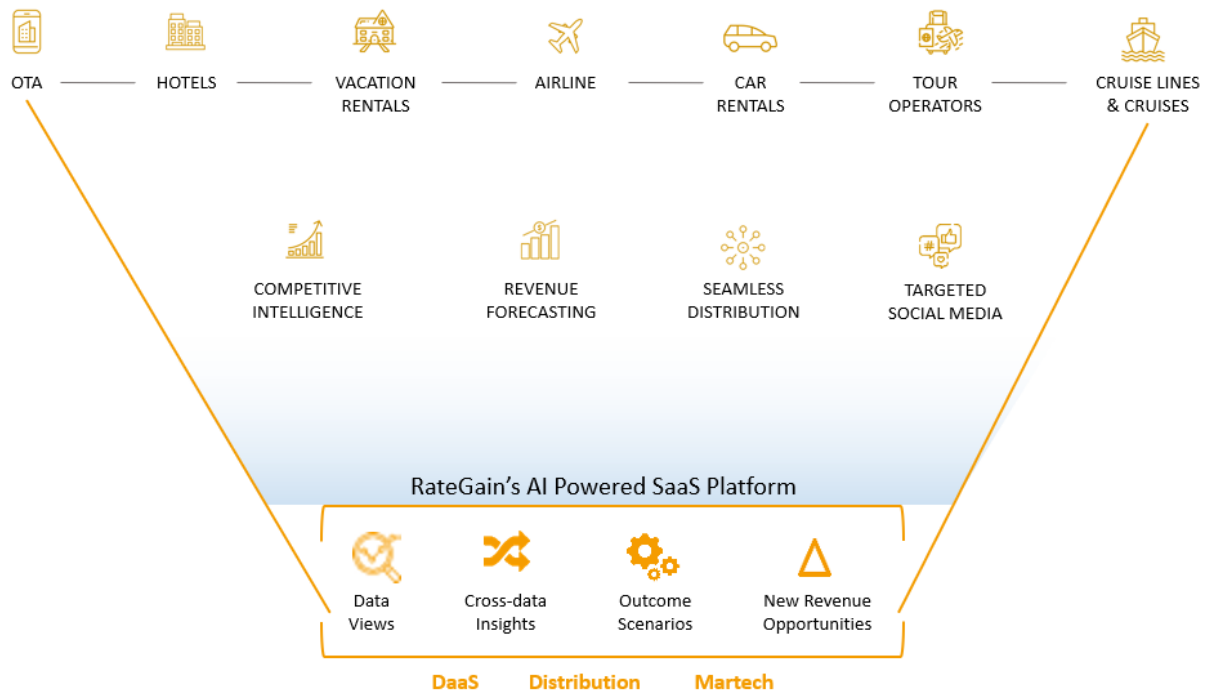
OTA HOTELS VACATION RENTALS AIRLINE CAR RENTALS TOUR OPERATORS CRUISE LINES & CRUISES

COMPETITIVE INTELLIGENCE

REVENUE FORECASTING

SEAMLESS DISTRIBUTION

TARGETED SOCIAL MEDIA

RateGain's AI Powered SaaS Platform

Data Views

Cross-data Insights

Outcome Scenarios

New Revenue Opportunities

DaaS Distribution Martech